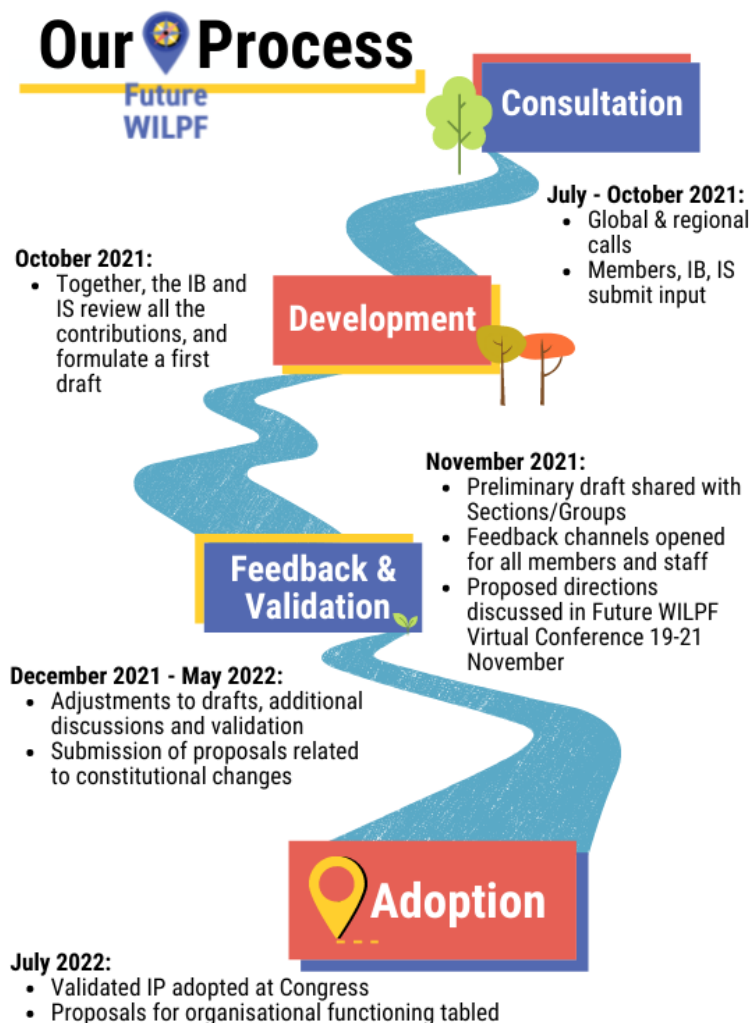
Our Process

Future WILPF

Consultation

July - October 2021:
- Global & regional calls
- Members, IB, IS submit input

October 2021:
- Together, the IB and IS review all the contributions, and formulate a first draft

Development

November 2021:
- Preliminary draft shared with Sections/Groups
- Feedback channels opened for all members and staff
- Proposed directions discussed in Future WILPF Virtual Conference 19-21 November

Feedback & Validation

December 2021 - May 2022:
- Adjustments to drafts, additional discussions and validation
- Submission of proposals related to constitutional changes

Adoption

July 2022:
- Validated IP adopted at Congress
- Proposals for organisational functioning tabled